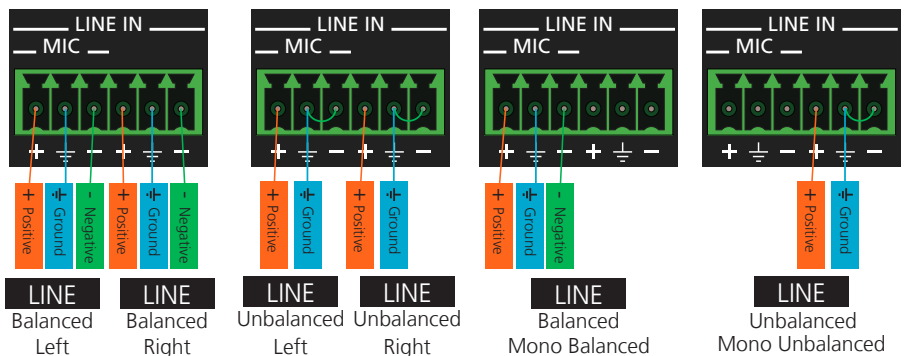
LINE IN
MIC
+ ⏚ − + ⏚ −
+ Positive
⏚ Ground
- Negative
+ Positive
⏚ Ground
- Negative
LINE
Balanced Left
LINE
Balanced Right

LINE IN
MIC
+ ⏚ − + ⏚ −
+ Positive
⏚ Ground
+ Positive
⏚ Ground
LINE
Unbalanced Left
LINE
Unbalanced Right

LINE IN
MIC
+ ⏚ − + ⏚ −
+ Positive
⏚ Ground
- Negative
LINE
Balanced Mono Balanced

LINE IN
MIC
+ ⏚ − + ⏚ −
+ Positive
⏚ Ground
LINE
Unbalanced Mono Unbalanced